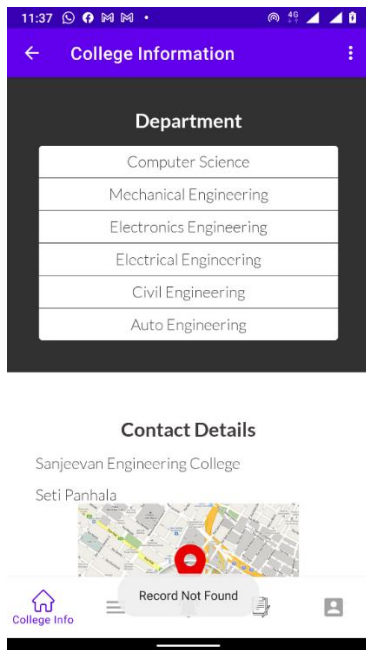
11:37

College Information

Department

Computer Science

Mechanical Engineering

Electronics Engineering

Electrical Engineering

Civil Engineering

Auto Engineering

Contact Details

Sanjeevan Engineering College

Seti Panhala

Record Not Found

College Info